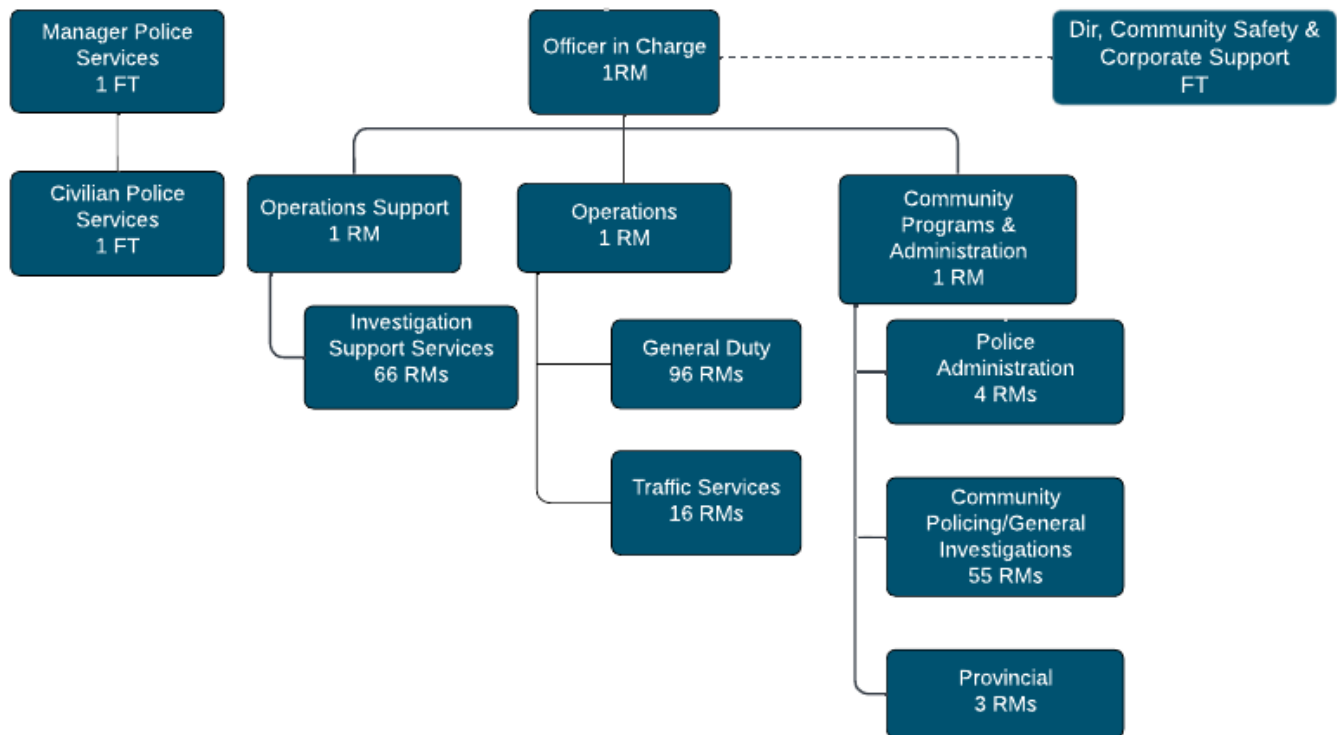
Manager Police Services
1 FT

Officer in Charge
1RM

Dir, Community Safety & Corporate Support
FT

Civilian Police Services
1 FT

Operations Support
1 RM

Operations
1 RM

Community Programs & Administration
1 RM

Investigation Support Services
66 RMs

General Duty
96 RMs

Police Administration
4 RMs

Traffic Services
16 RMs

Community Policing/General Investigations
55 RMs

Provincial
3 RMs